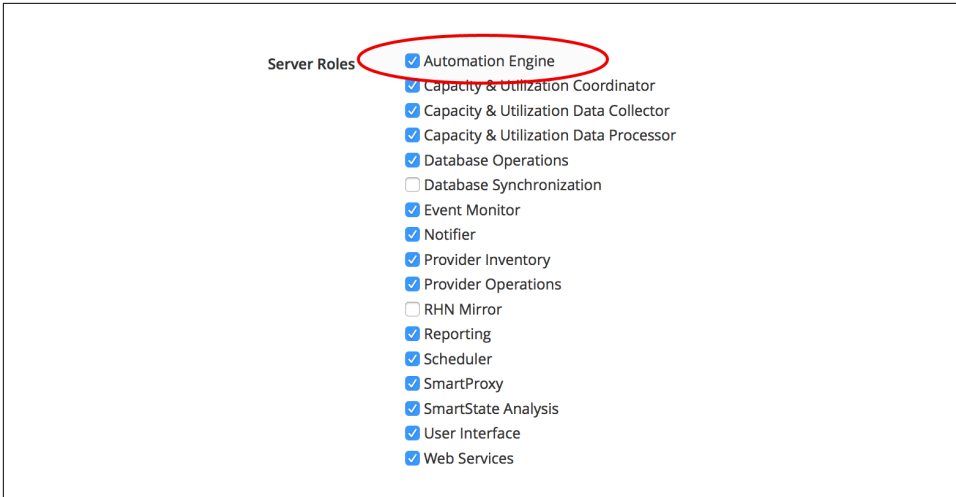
Server Roles

Automation Engine
Capacity & Utilization Coordinator
Capacity & Utilization Data Collector
Capacity & Utilization Data Processor
Database Operations
Database Synchronization
Event Monitor
Notifier
Provider Inventory
Provider Operations
RHN Mirror
Reporting
Scheduler
SmartProxy
SmartState Analysis
User Interface
Web Services